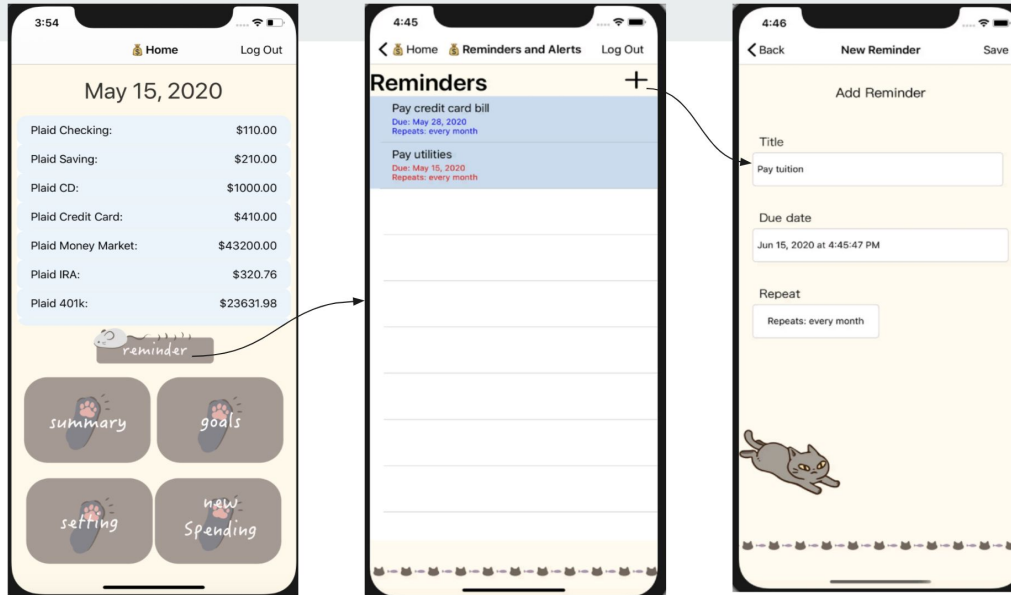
3:54

💰 Home

Log Out

May 15, 2020

| | |
|---|---|
| Plaid Checking: | \$110.00 |
| Plaid Saving: | \$210.00 |
| Plaid CD: | \$1000.00 |
| Plaid Credit Card: | \$410.00 |
| Plaid Money Market: | \$43200.00 |
| Plaid IRA: | \$320.76 |
| Plaid 401k: | \$23631.98 |

reminder

summary

goals

setting

new Spending

4:45

Home

💰 Reminders and Alerts

Log Out

Reminders

+

Pay credit card bill
Due: May 28, 2020
Repeats: every month

Pay utilities
Due: May 15, 2020
Repeats: every month

4:46

Back

New Reminder

Save

Add Reminder

Title

Pay tuition

Due date

Jun 15, 2020 at 4:45:47 PM

Repeat

Repeats: every month